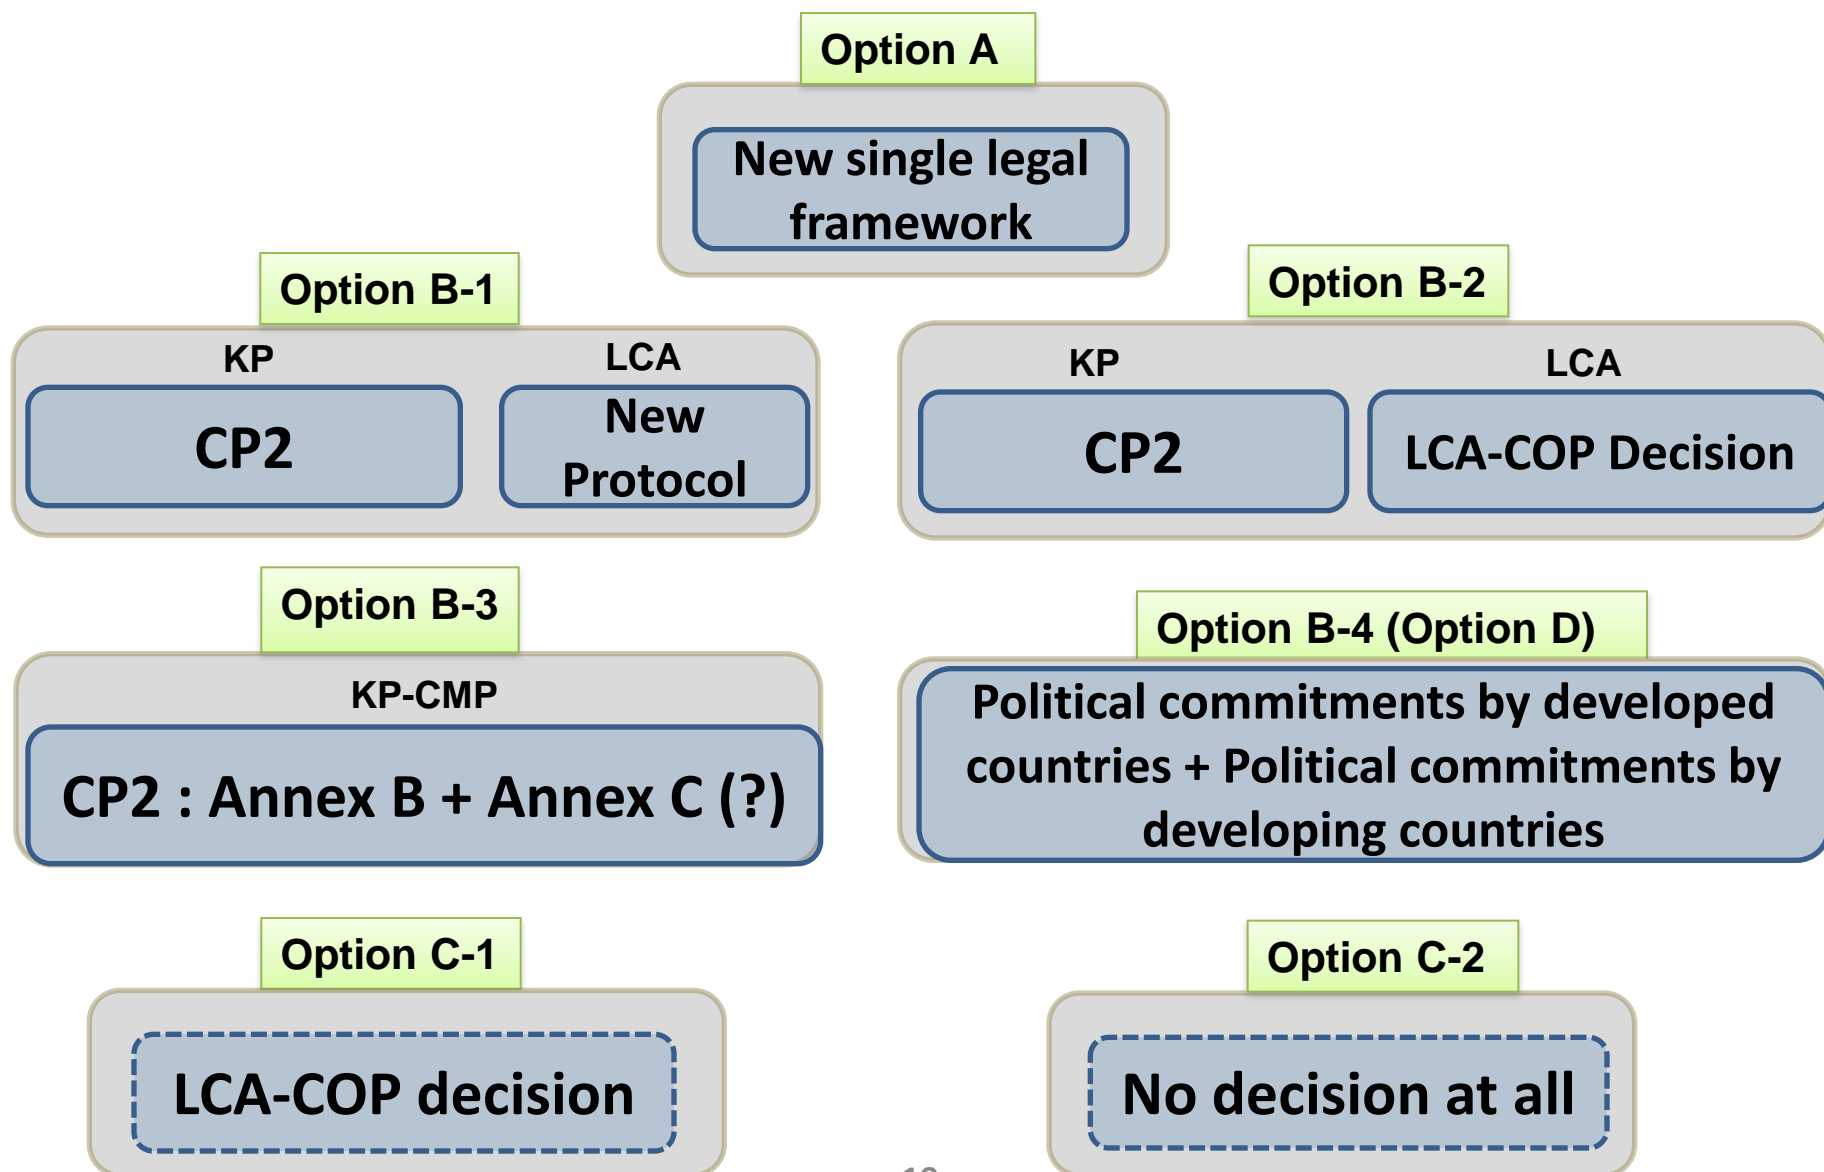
Option A

New single legal framework

Option B-1

KP

CP2

LCA

New Protocol

Option B-2

KP

CP2

LCA

LCA-COP Decision

Option B-3

KP-CMP

CP2 : Annex B + Annex C (?)

Option B-4 (Option D)

Political commitments by developed countries + Political commitments by developing countries

Option C-1

LCA-COP decision

Option C-2

No decision at all